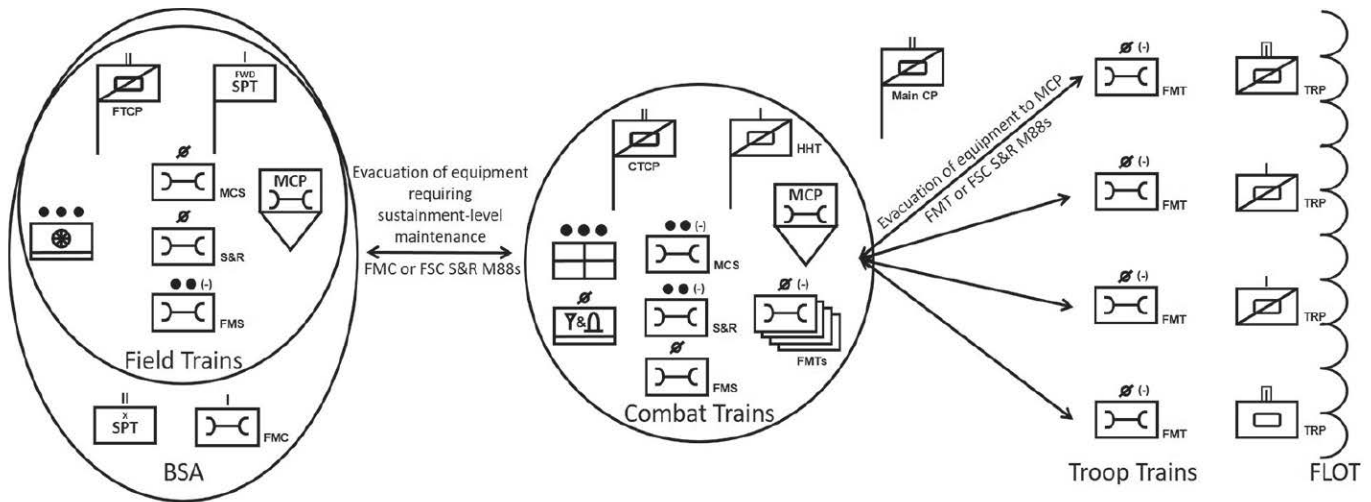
II
FTCP

I
FWD SPT

Ø
MCS

MCP

Ø
S&R

●● (-)
FMS

Field Trains

II
X SPT

I
FMC

BSA

Evacuation of equipment requiring sustainment-level maintenance

FMC or FSC S&R M88s

II
CTCP

I
HHT

MCP

●● (-)
MCS

Ø

●● (-)
S&R

FMTs

Ø
FMS

Combat Trains

II
Main CP

Evacuation of equipment to MCP
FMT or FSC S&R M88s

Ø (-)
FMT

TRP

Ø (-)
FMT

TRP

Ø (-)
FMT

TRP

Ø (-)
FMT

TRP

Troop Trains

FLOT